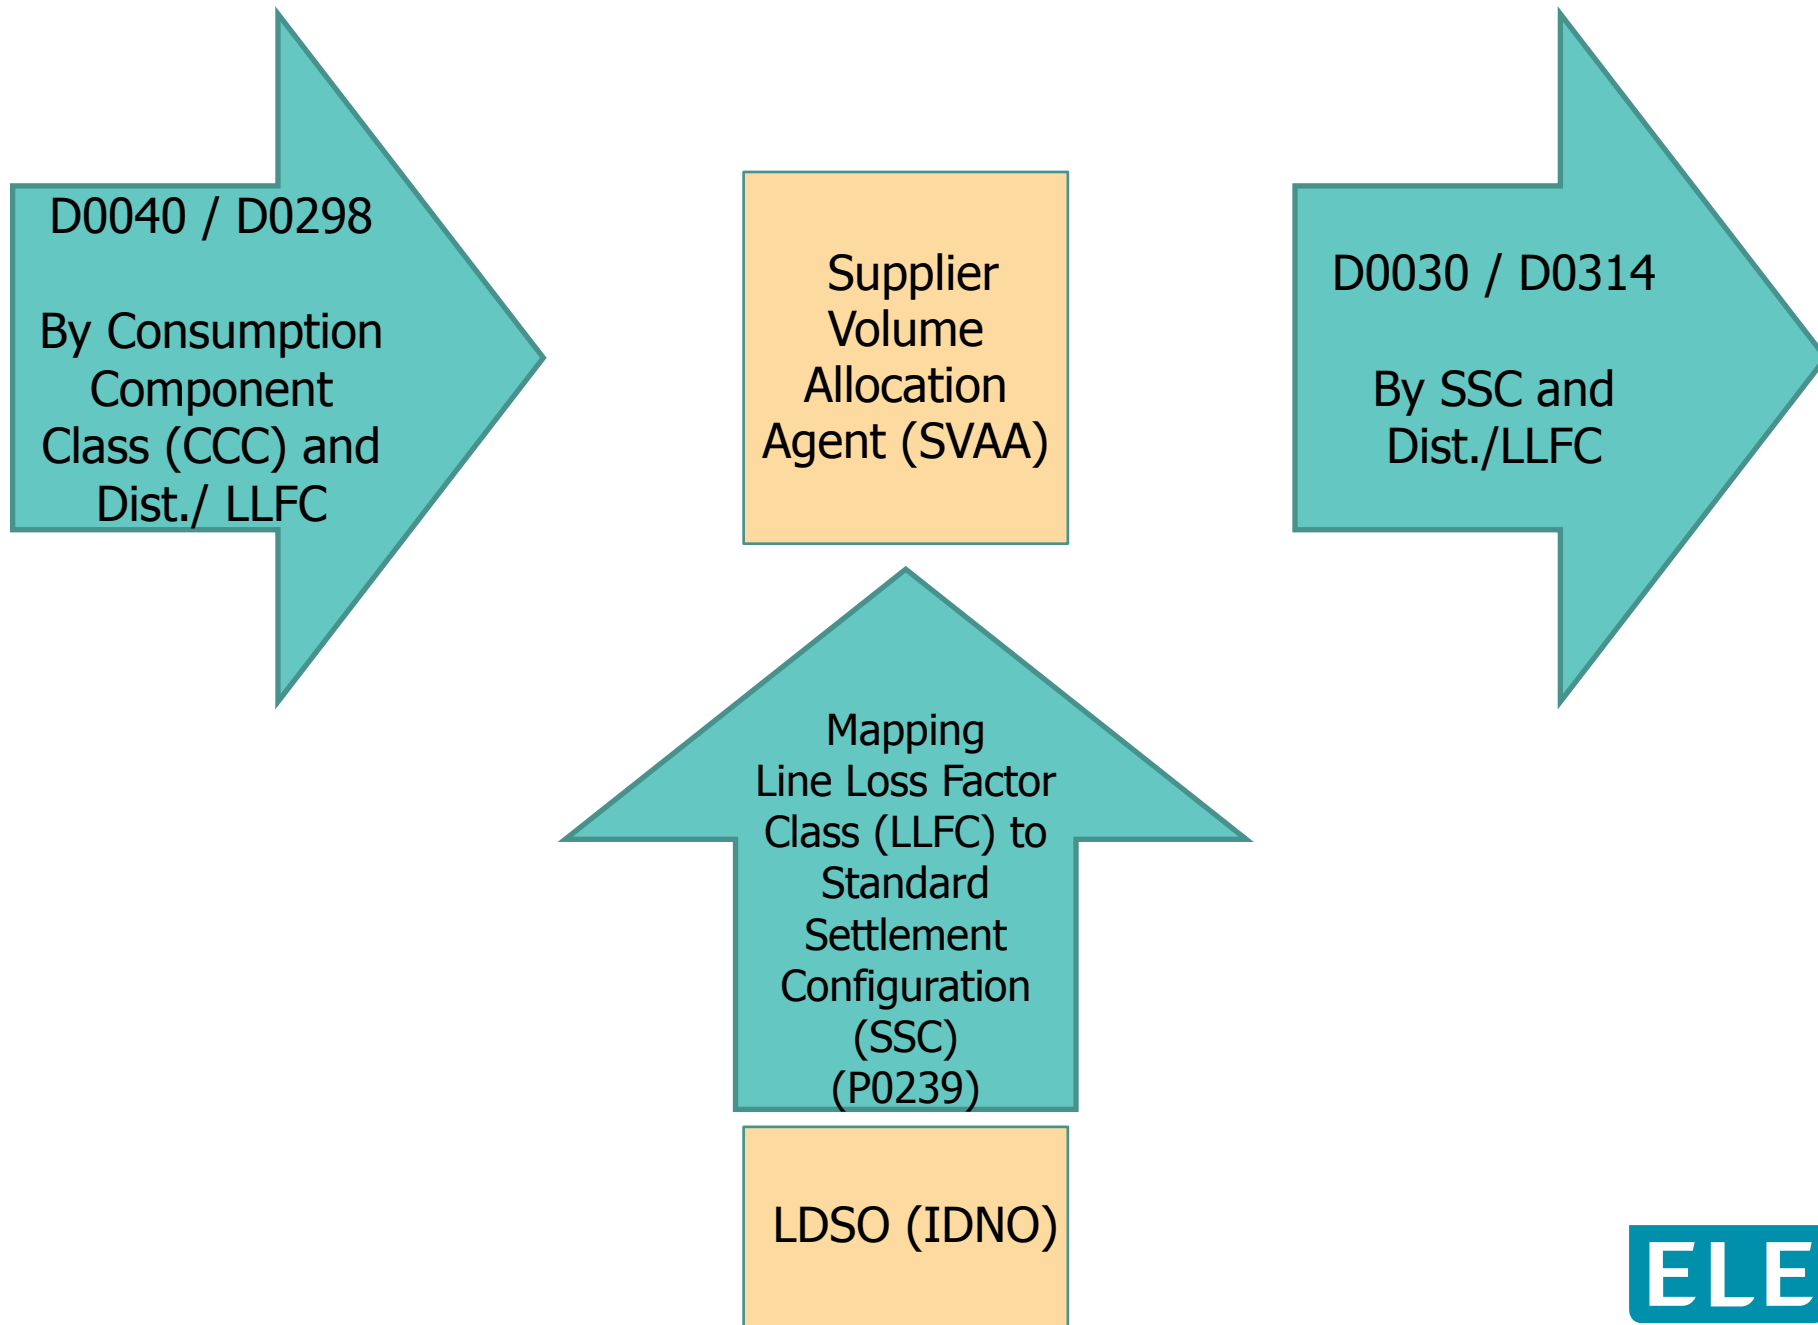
D0040 / D0298

By Consumption Component Class (CCC) and Dist./ LLFC

Supplier Volume Allocation Agent (SVAA)

D0030 / D0314

By SSC and Dist./LLFC

Mapping Line Loss Factor Class (LLFC) to Standard Settlement Configuration (SSC) (P0239)

LDSO (IDNO)

ELE